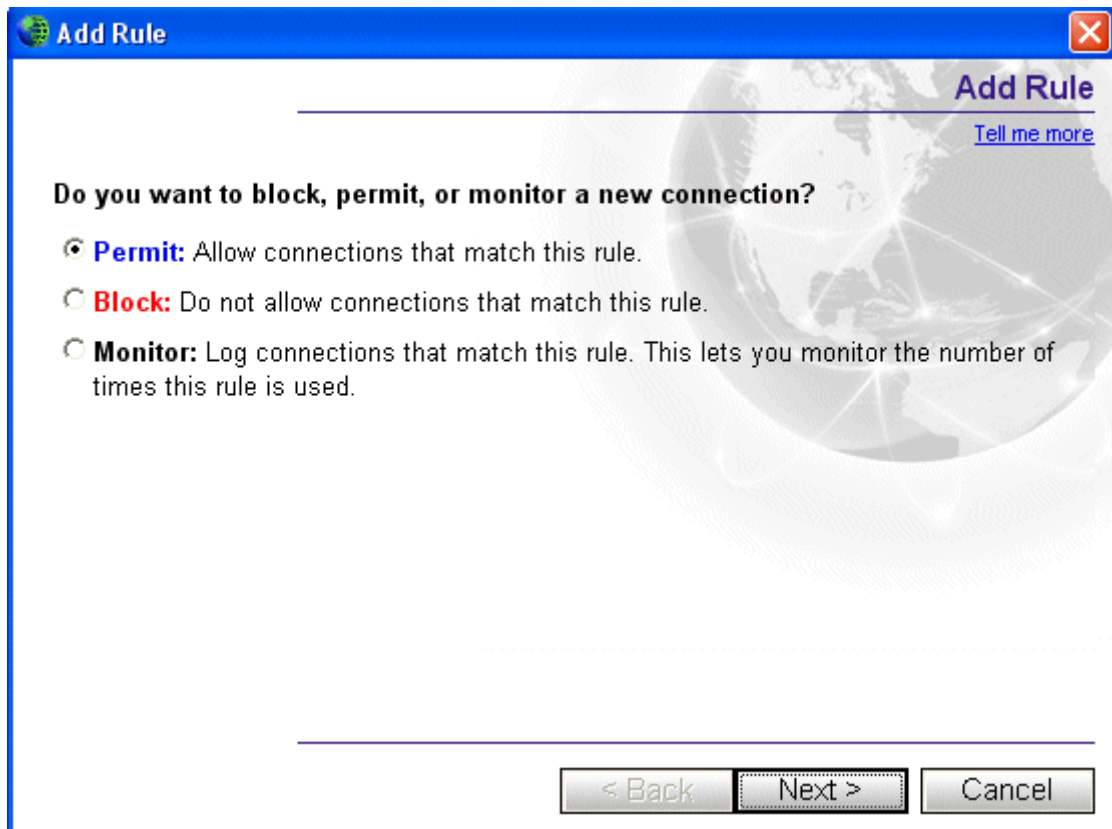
Add Rule

Add Rule

Tell me more

Do you want to block, permit, or monitor a new connection?

Permit: Allow connections that match this rule.

Block: Do not allow connections that match this rule.

Monitor: Log connections that match this rule. This lets you monitor the number of times this rule is used.

< Back

Next >

Cancel